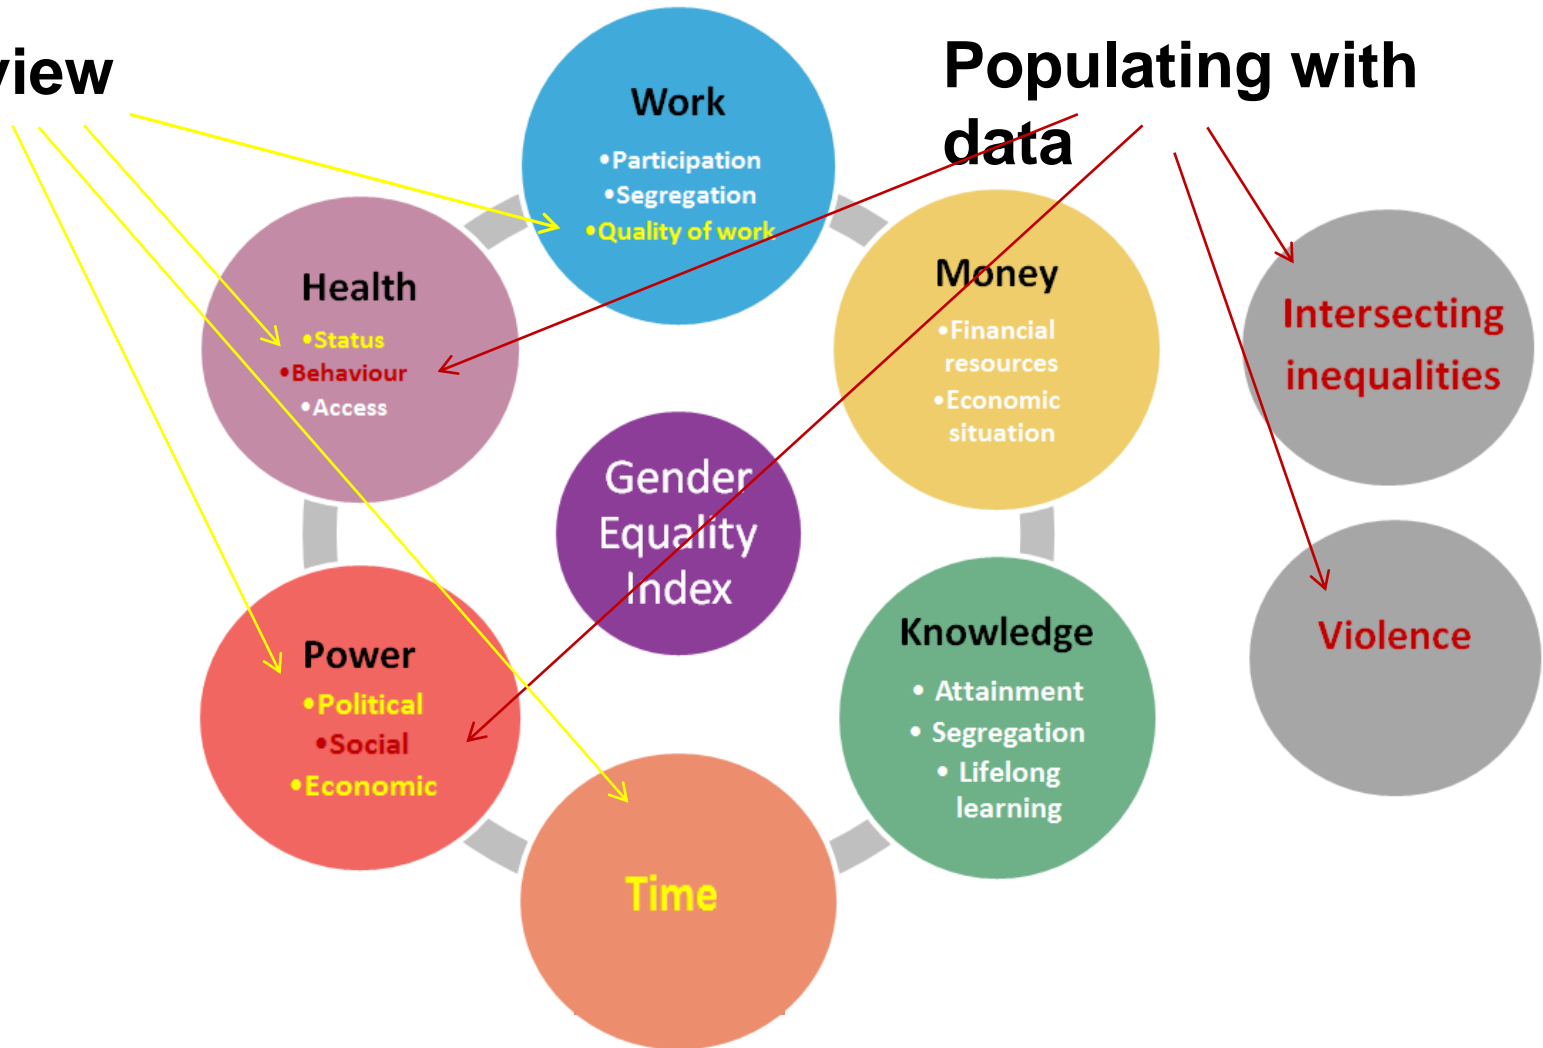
view

Populating with data

Work
•Participation
•Segregation
•Quality of work

Health
•Status
•Behaviour
•Access

Money
•Financial resources
•Economic situation

Intersecting inequalities

Gender Equality Index

Power
•Political
•Social
•Economic

Knowledge
• Attainment
• Segregation
• Lifelong learning

Violence

Time